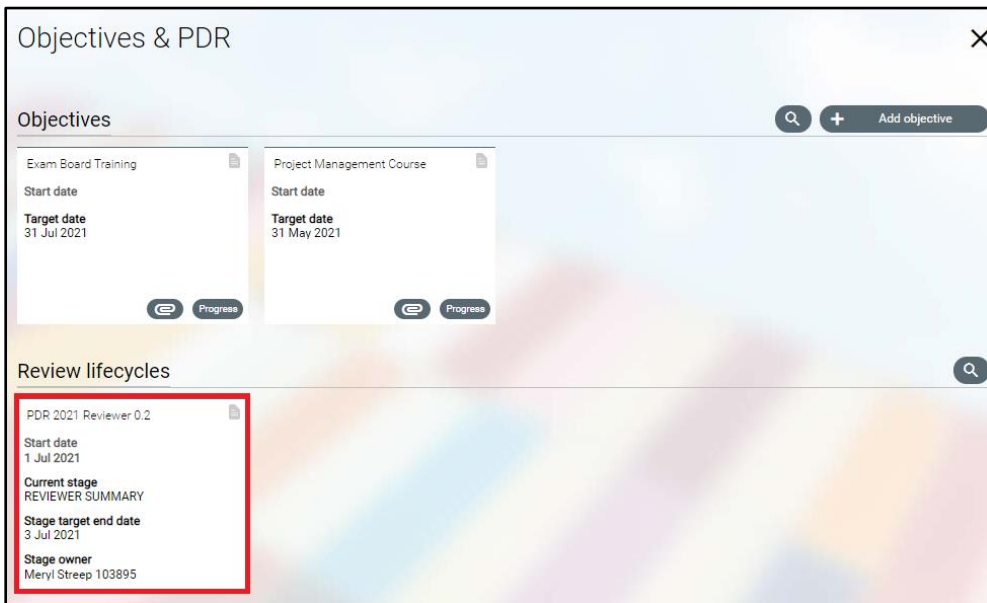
Objectives & PDR

×

Objectives

Add objective

Exam Board Training

Start date

Target date
31 Jul 2021

Progress

Project Management Course

Start date

Target date
31 May 2021

Progress

Review lifecycles

PDR 2021 Reviewer 0.2

Start date
1 Jul 2021

Current stage
REVIEWER SUMMARY

Stage target end date
3 Jul 2021

Stage owner
Meryl Streep 103895